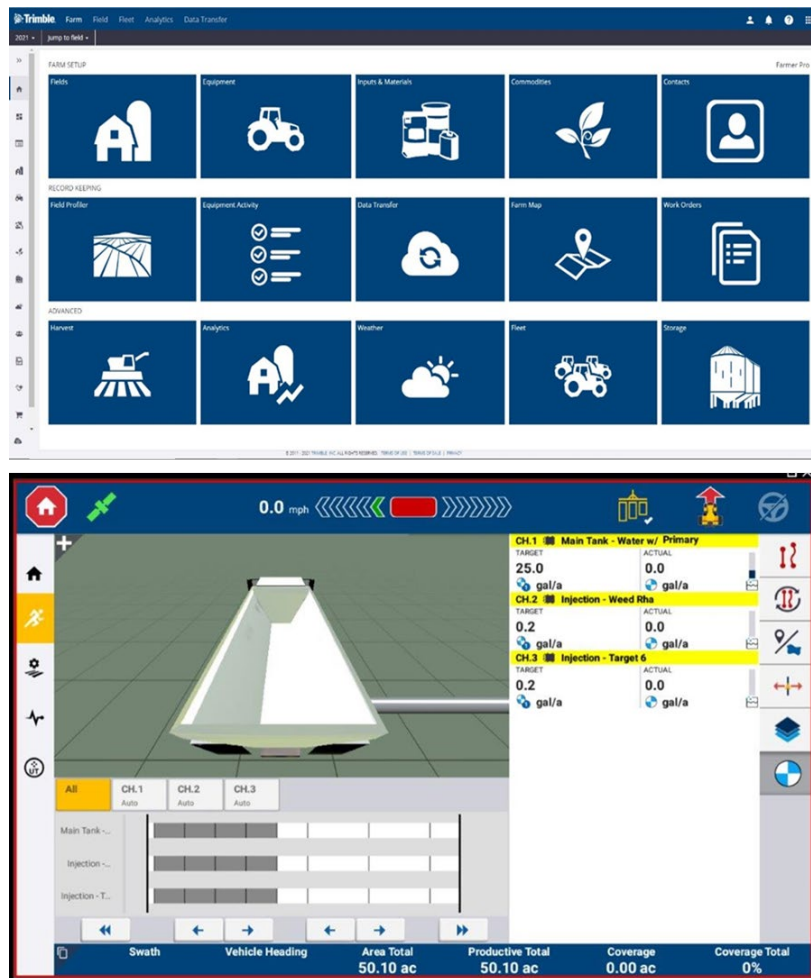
Trimble Farm Field Fleet Analytics Data Transfer

2021 jump to field

FARM SETUP

Farmer Pro

Fields

Equipment

Inputs & Materials

Commodities

Contacts

RECORD KEEPING

Field Profiler

Equipment Activity

Data Transfer

Farm Map

Work Orders

ADVANCED

Harvest

Analytics

Weather

Fleet

Storage

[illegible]

0.0 mph

CH.1 Main Tank - Water w/ Primary
TARGET ACTUAL
25.0 0.0
gal/a gal/a

CH.2 Injection - Weed Rha
TARGET ACTUAL
0.2 0.0
gal/a gal/a

CH.3 Injection - Target 6
TARGET ACTUAL
0.2 0.0
gal/a gal/a

All
CH.1 Auto
CH.2 Auto
CH.3 Auto

Main Tank -...
Injection -...
Injection - T...

| Swath | Vehicle Heading | Area Total | Productive Total | Coverage | Coverage Total |
|---|---|---|---|---|---|
| | | 50.10 ac | 50.10 ac | 0.00 ac | 0% |